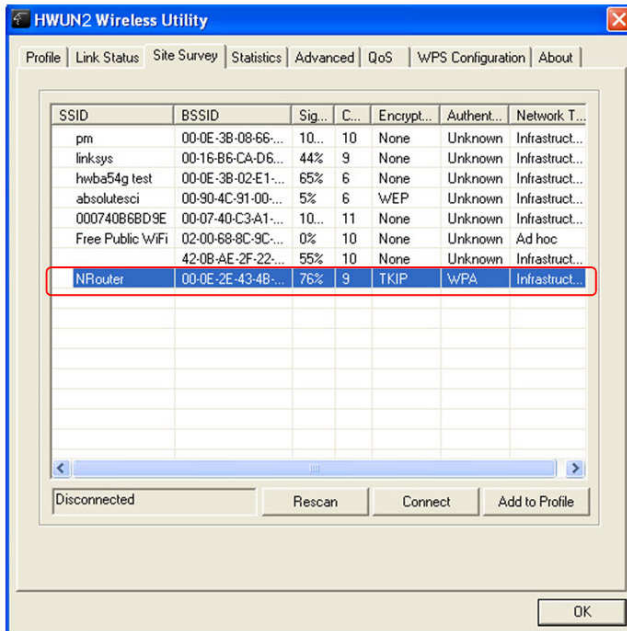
HWUN2 Wireless Utility

Profile | Link Status | Site Survey | Statistics | Advanced | QoS | WPS Configuration | About

| SSID | BSSID | Sig... | C... | Encrypt... | Authent... | Network T... |
|---|---|---|---|---|---|---|
| pm | 00-0E-3B-08-66-... | 10... | 10 | None | Unknown | Infrastruct... |
| linksys | 00-16-B6-CA-D6... | 44% | 9 | None | Unknown | Infrastruct... |
| hwba54g test | 00-0E-3B-02-E1-... | 65% | 6 | None | Unknown | Infrastruct... |
| absolutesci | 00-90-4C-91-00-... | 5% | 6 | WEP | Unknown | Infrastruct... |
| 000740B6BD9E | 00-07-40-C3-A1-... | 10... | 11 | None | Unknown | Infrastruct... |
| Free Public WiFi | 02-00-68-8C-9C-... | 0% | 10 | None | Unknown | Ad hoc |
| | 42-0B-AE-2F-22-... | 55% | 10 | None | Unknown | Infrastruct... |
| NRouter | 00-0E-2E-43-4B-... | 76% | 9 | TKIP | WPA | Infrastruct... |

Disconnected

Rescan

Connect

Add to Profile

OK